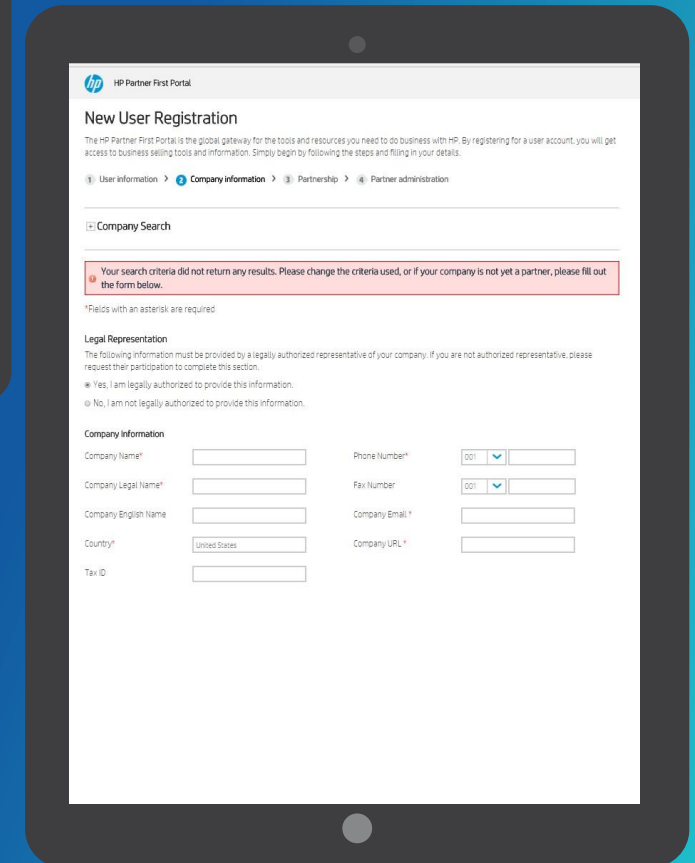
hp HP Partner First Portal

New User Registration

The HP Partner First Portal is the global gateway for the tools and resources you need to do business with HP. By registering for a user account, you will get access to business selling tools and information. Simply begin by following the steps and filling in your details.

1 User information > 2 Company information > 3 Partnership > 4 Partner administration

+ Company Search

Your search criteria did not return any results. Please change the criteria used, or if your company is not yet a partner, please fill out the form below.

*Fields with an asterisk are required

Legal Representation

The following information must be provided by a legally authorized representative of your company. If you are not authorized representative, please request their participation to complete this section.

Yes, I am legally authorized to provide this information.

No, I am not legally authorized to provide this information.

Company Information

Company Name*

Phone Number* 001

Company Legal Name*

Fax Number 001

Company English Name

Company Email *

Country* United States

Company URL *

Tax ID